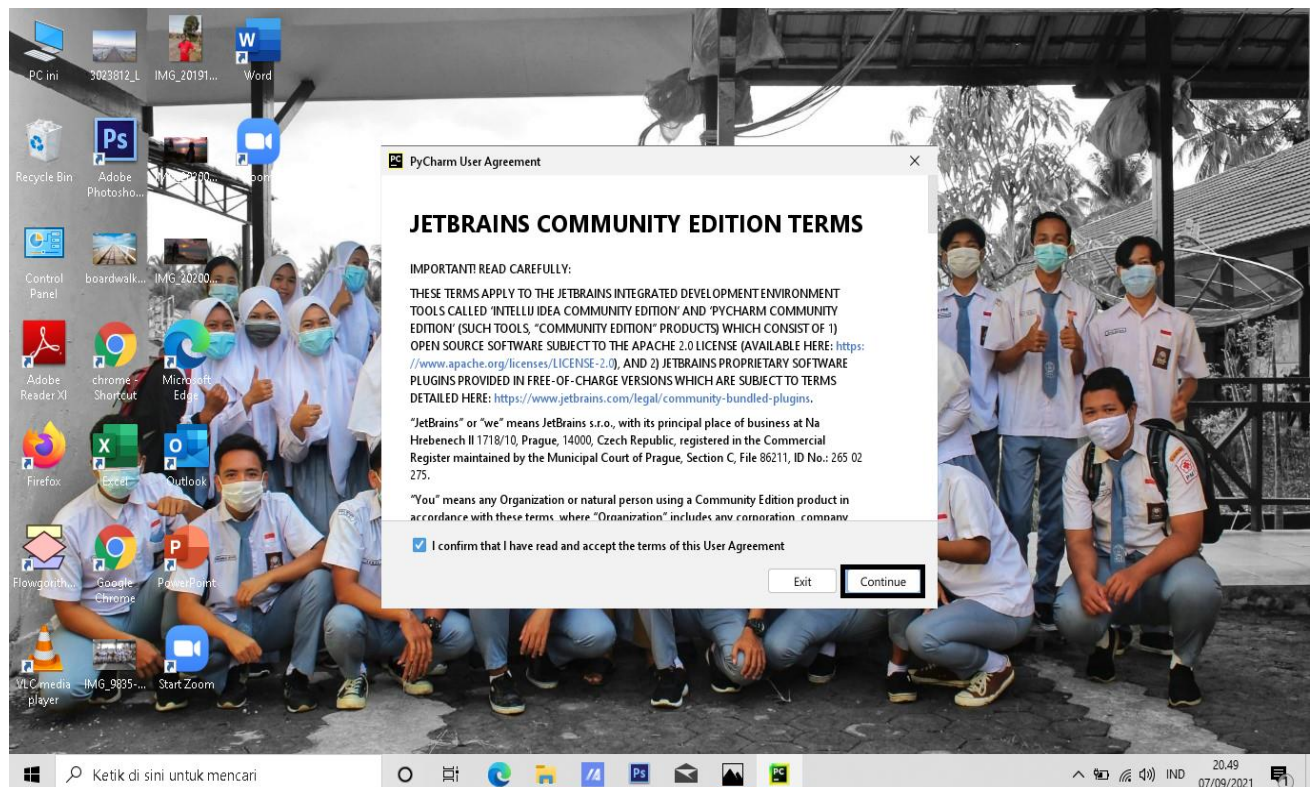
PC ini
3023812_L
IMG_20191...
Word
Recycle Bin
Adobe Photosho...
IMG_20200...
Zoom
Control Panel
boardwalk...
IMG_20200...
Adobe Reader XI
chrome - Shortcut
Microsoft Edge
Firefox
Excel
Outlook
Flowgorith...
Google Chrome
PowerPoint
VLC media player
IMG_9835-...
Start Zoom

PyCharm User Agreement

JETBRAINS COMMUNITY EDITION TERMS

IMPORTANT! READ CAREFULLY:

THESE TERMS APPLY TO THE JETBRAINS INTEGRATED DEVELOPMENT ENVIRONMENT TOOLS CALLED 'INTELLIJ IDEA COMMUNITY EDITION' AND 'PYCHARM COMMUNITY EDITION' (SUCH TOOLS, "COMMUNITY EDITION" PRODUCTS) WHICH CONSIST OF 1) OPEN SOURCE SOFTWARE SUBJECT TO THE APACHE 2.0 LICENSE (AVAILABLE HERE: https://www.apache.org/licenses/LICENSE-2.0), AND 2) JETBRAINS PROPRIETARY SOFTWARE PLUGINS PROVIDED IN FREE-OF-CHARGE VERSIONS WHICH ARE SUBJECT TO TERMS DETAILED HERE: https://www.jetbrains.com/legal/community-bundled-plugins.

"JetBrains" or "we" means JetBrains s.r.o., with its principal place of business at Na Hrebenech II 1718/10, Prague, 14000, Czech Republic, registered in the Commercial Register maintained by the Municipal Court of Prague, Section C, File 86211, ID No.: 265 02 275.

"You" means any Organization or natural person using a Community Edition product in accordance with these terms, where "Organization" includes any corporation, company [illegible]

I confirm that I have read and accept the terms of this User Agreement

Exit
Continue

Ketik di sini untuk mencari
IND
20.49
07/09/2021